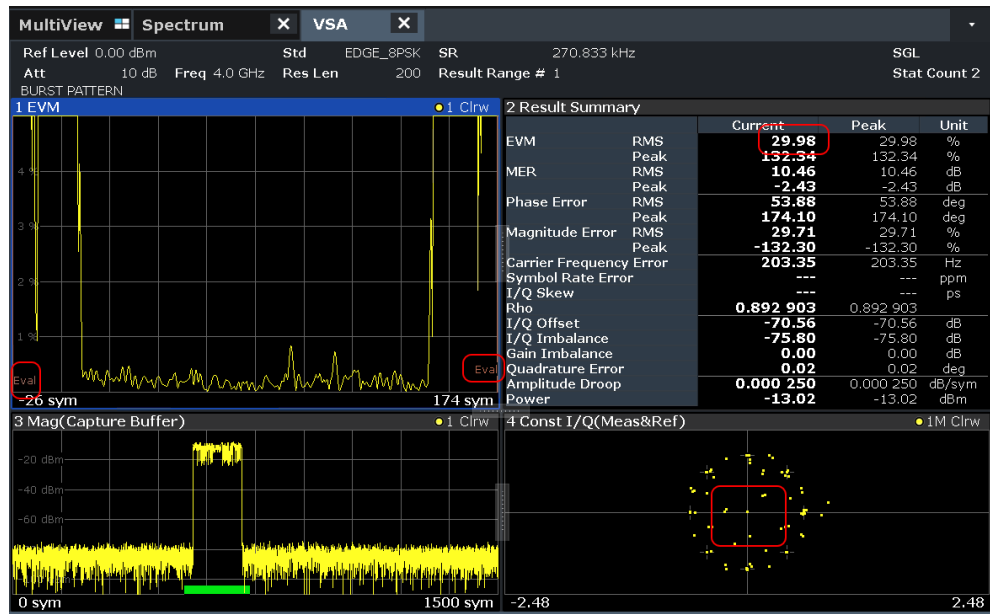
MultiView Spectrum ✕ VSA ✕

Ref Level 0.00 dBm Std EDGE_8PSK SR 270.833 kHz SGL
Att 10 dB Freq 4.0 GHz Res Len 200 Result Range # 1 Stat Count 2
BURST PATTERN

1 EVM ●1 Clrw

4 %
3 %
2 %
1 %
Eval
Eval
-26 sym 174 sym

2 Result Summary

| | | Current | Peak | Unit |
|---|---|---|---|---|
| EVM | RMS | 29.98 | 29.98 | % |
| | Peak | 132.34 | 132.34 | % |
| MER | RMS | 10.46 | 10.46 | dB |
| | Peak | -2.43 | -2.43 | dB |
| Phase Error | RMS | 53.88 | 53.88 | deg |
| | Peak | 174.10 | 174.10 | deg |
| Magnitude Error | RMS | 29.71 | 29.71 | % |
| | Peak | -132.30 | -132.30 | % |
| Carrier Frequency Error | | 203.35 | 203.35 | Hz |
| Symbol Rate Error | | --- | --- | ppm |
| I/Q Skew | | --- | --- | ps |
| Rho | | 0.892 903 | 0.892 903 | |
| I/Q Offset | | -70.56 | -70.56 | dB |
| I/Q Imbalance | | -75.80 | -75.80 | dB |
| Gain Imbalance | | 0.00 | 0.00 | dB |
| Quadrature Error | | 0.02 | 0.02 | deg |
| Amplitude Droop | | 0.000 250 | 0.000 250 | dB/sym |
| Power | | -13.02 | -13.02 | dBm |

3 Mag(Capture Buffer) ●1 Clrw

-20 dBm
-40 dBm
-60 dBm
0 sym 1500 sym

4 Const I/Q(Meas&Ref) ●1M Clrw

-2.48 2.48